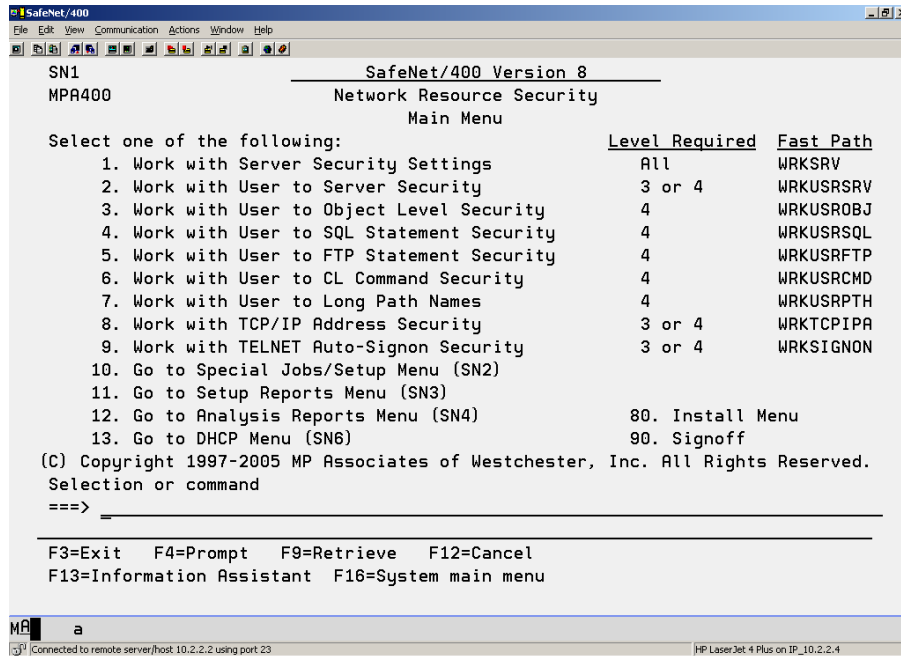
SafeNet/400

File Edit View Communication Actions Window Help

SN1 SafeNet/400 Version 8
MPA400 Network Resource Security
Main Menu

Select one of the following:

| | Level Required | Fast Path |
|---|---|---|
| 1. Work with Server Security Settings | All | WRKSRV |
| 2. Work with User to Server Security | 3 or 4 | WRKUSRSRV |
| 3. Work with User to Object Level Security | 4 | WRKUSROBJ |
| 4. Work with User to SQL Statement Security | 4 | WRKUSRSQL |
| 5. Work with User to FTP Statement Security | 4 | WRKUSRFTP |
| 6. Work with User to CL Command Security | 4 | WRKUSRCMD |
| 7. Work with User to Long Path Names | 4 | WRKUSRPTH |
| 8. Work with TCP/IP Address Security | 3 or 4 | WRKTCPIPA |
| 9. Work with TELNET Auto-Signon Security | 3 or 4 | WRKSIGNON |

10. Go to Special Jobs/Setup Menu (SN2)
11. Go to Setup Reports Menu (SN3)
12. Go to Analysis Reports Menu (SN4) 80. Install Menu
13. Go to DHCP Menu (SN6) 90. Signoff

(C) Copyright 1997-2005 MP Associates of Westchester, Inc. All Rights Reserved.

Selection or command
===>

F3=Exit F4=Prompt F9=Retrieve F12=Cancel
F13=Information Assistant F16=System main menu

MA a

Connected to remote server/host 10.2.2.2 using port 23

HP LaserJet 4 Plus on IP_10.2.2.4